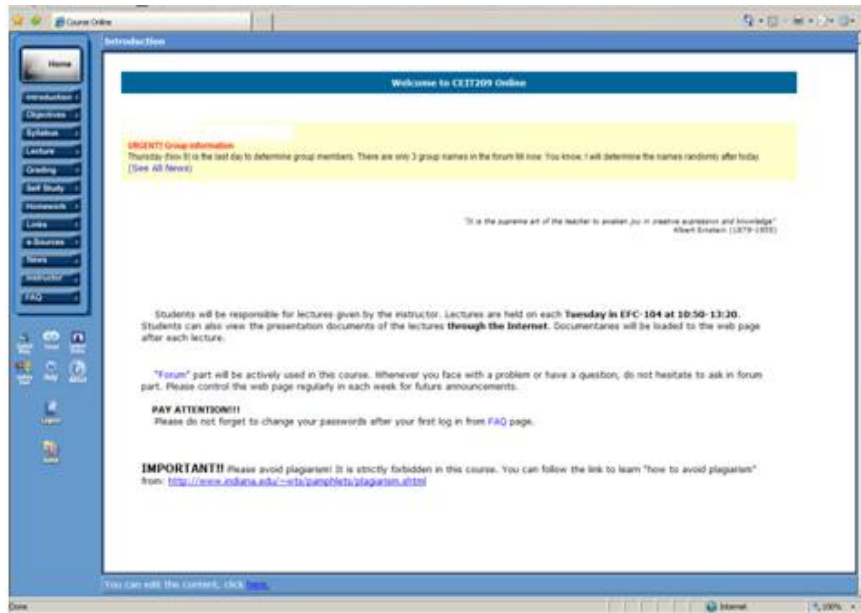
Course Online

Introduction

Home

Introduction

Objectives

Syllabus

Lecture

Grading

Self Study

Homework

Links

e-Sources

News

Instructor

FAQ

Welcome to CEIT209 Online

URGENT! Group information
Thursday (Nov 9) is the last day to determine group members. There are only 3 group names in the forum till now. You know, I will determine the names randomly after today.
[See All News]

"It is the supreme art of the teacher to awaken joy in creative expression and knowledge"
Albert Einstein (1879-1955)

Students will be responsible for lectures given by the instructor. Lectures are held on each **Tuesday in EFC-104 at 10:50-13:20.** Students can also view the presentation documents of the lectures **through the Internet**. Documentaries will be loaded to the web page after each lecture.

"Forum" part will be actively used in this course. Whenever you face with a problem or have a question, do not hesitate to ask in forum part. Please control the web page regularly in each week for future announcements.

PAY ATTENTION!!!
Please do not forget to change your passwords after your first log in from FAQ page.

IMPORTANT!! Please avoid plagiarism! It is strictly forbidden in this course. You can follow the link to learn "how to avoid plagiarism" from: http://www.indiana.edu/~wts/pamphlets/plagiarism.shtml

You can edit the content, click here.

Done

Internet

100%